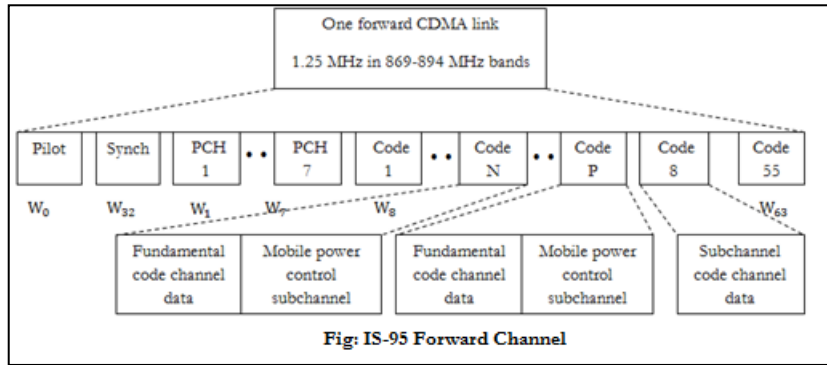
One forward CDMA link

1.25 MHz in 869-894 MHz bands

Pilot

Synch

PCH 1

• •

PCH 7

Code 1

• •

Code N

• •

Code P

Code 8

Code 55

$W_0$

$W_{32}$

$W_1$

$W_7$

$W_8$

$W_{63}$

Fundamental code channel data

Mobile power control subchannel

Fundamental code channel data

Mobile power control subchannel

Subchannel code channel data

Fig: IS-95 Forward Channel